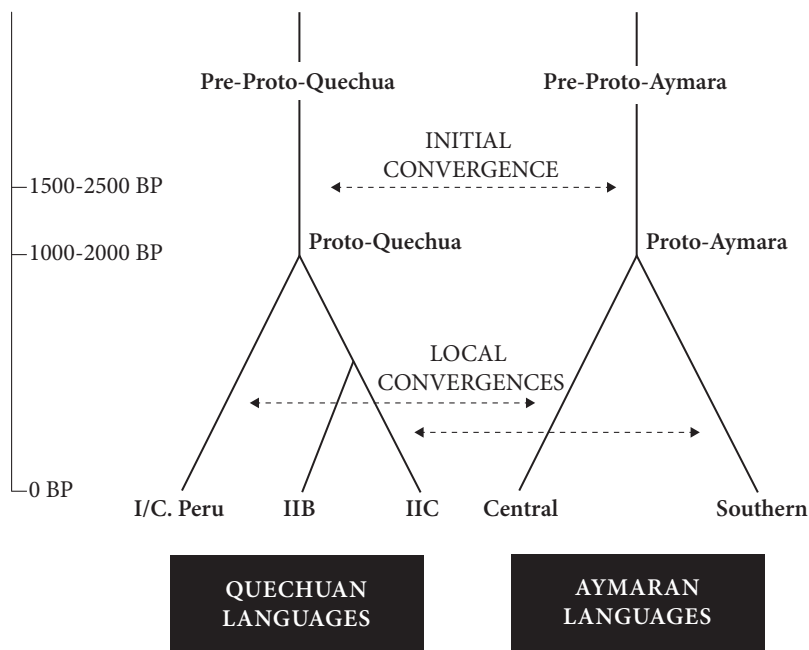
Pre-Proto-Quechua

Pre-Proto-Aymara

INITIAL CONVERGENCE

1500-2500 BP

1000-2000 BP

Proto-Quechua

Proto-Aymara

LOCAL CONVERGENCES

0 BP

I/C. Peru

IIB

IIC

Central

Southern

QUECHUAN LANGUAGES

AYMARAN LANGUAGES